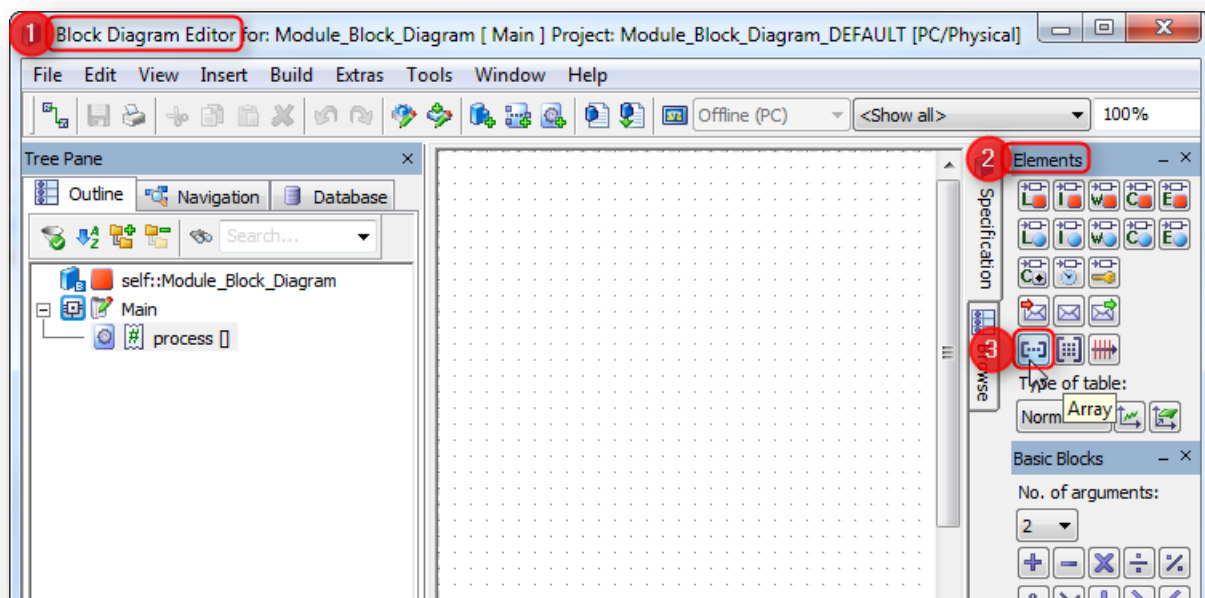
1 Block Diagram Editor for: Module_Block_Diagram [ Main ] Project: Module_Block_Diagram_DEFAULT [PC/Physical]

File Edit View Insert Build Extras Tools Window Help

Offline (PC) <Show all> 100%

Tree Pane

Outline Navigation Database

Search...

self::Module_Block_Diagram
Main
process []

Specification
Browse

2 Elements

3

Type of table:

Norm Array

Basic Blocks

No. of arguments:

2